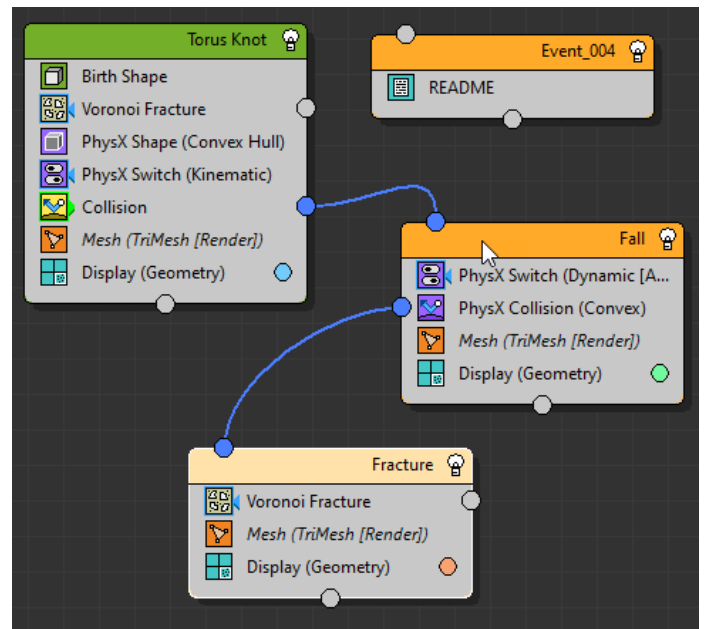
Torus Knot
Birth Shape
Voronoi Fracture
PhysX Shape (Convex Hull)
PhysX Switch (Kinematic)
Collision
Mesh (TriMesh [Render])
Display (Geometry)

Event_004
README

Fall
PhysX Switch (Dynamic [A...
PhysX Collision (Convex)
Mesh (TriMesh [Render])
Display (Geometry)

Fracture
Voronoi Fracture
Mesh (TriMesh [Render])
Display (Geometry)